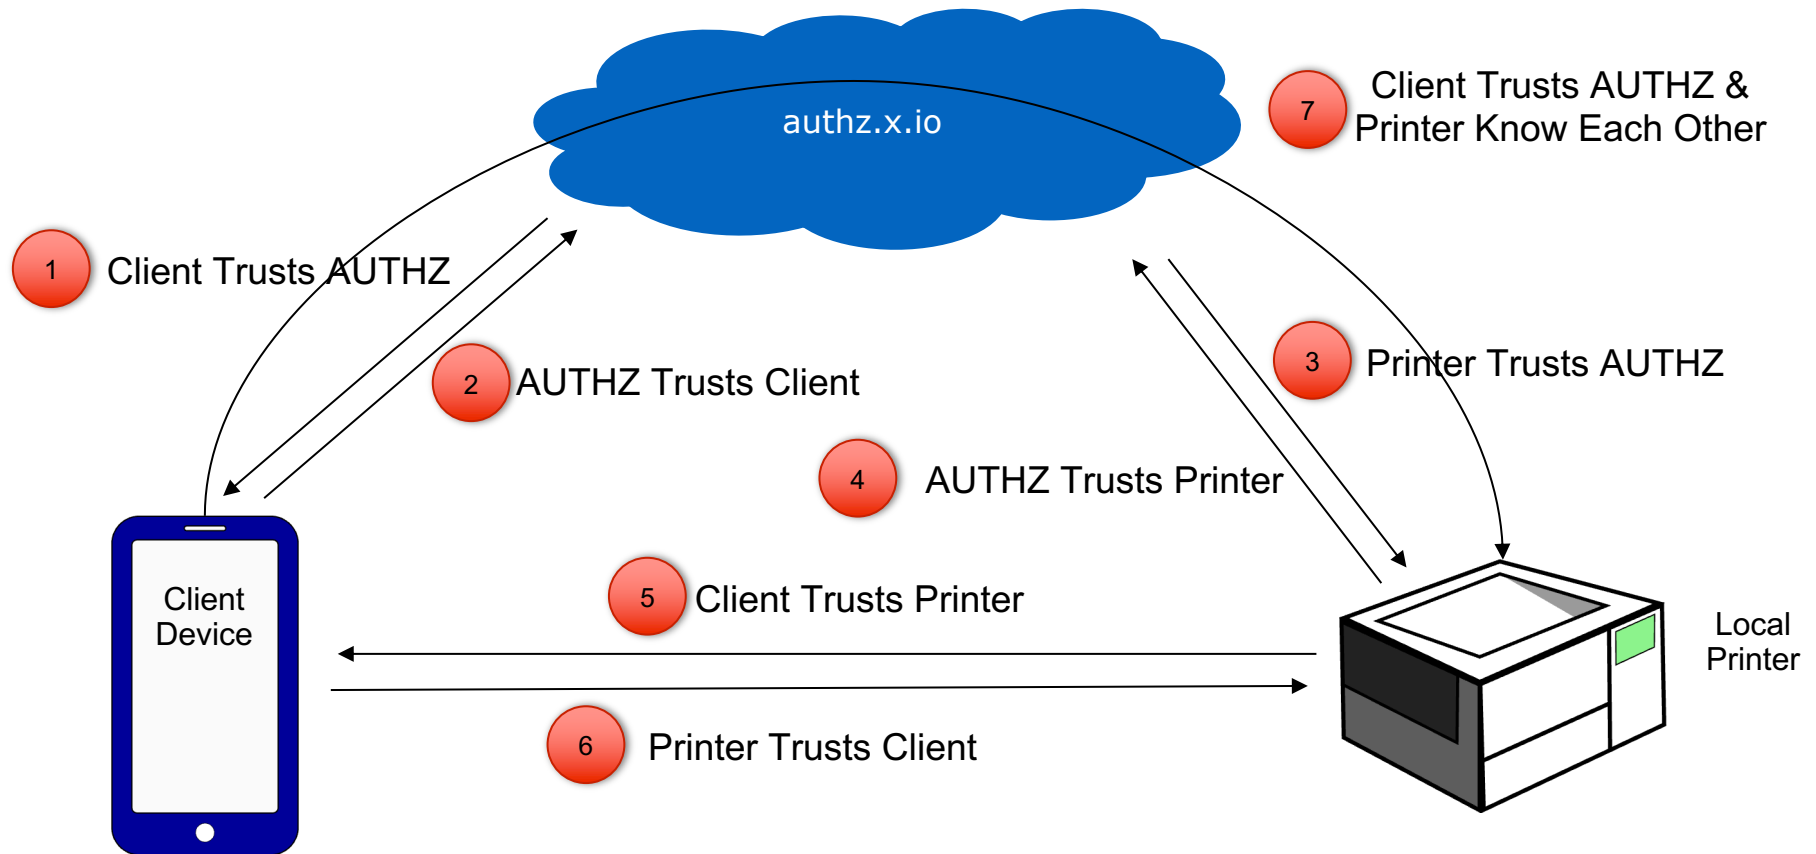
authz.x.io

7 Client Trusts AUTHZ & Printer Know Each Other

1 Client Trusts AUTHZ

2 AUTHZ Trusts Client

3 Printer Trusts AUTHZ

4 AUTHZ Trusts Printer

5 Client Trusts Printer

6 Printer Trusts Client

Client Device

Local Printer